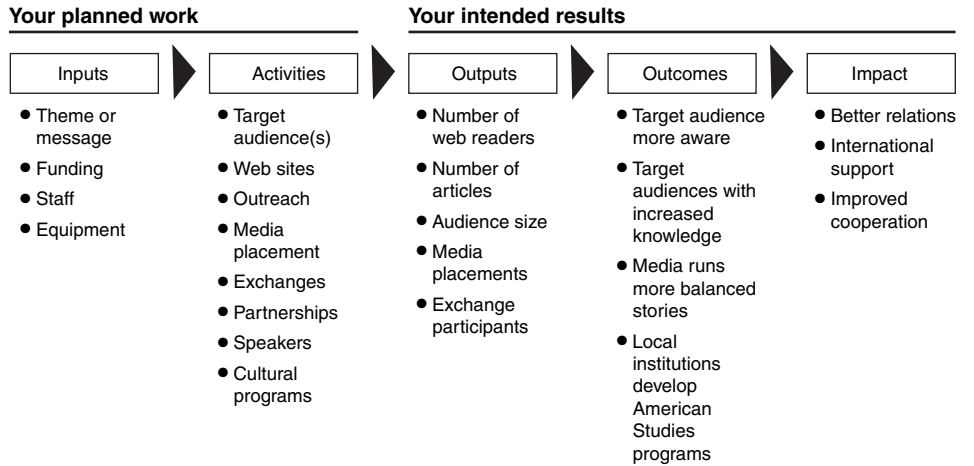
Your planned work

Your intended results

Inputs

- Theme or message
- Funding
- Staff
- Equipment

Activities

- Target audience(s)
- Web sites
- Outreach
- Media placement
- Exchanges
- Partnerships
- Speakers
- Cultural programs

Outputs

- Number of web readers
- Number of articles
- Audience size
- Media placements
- Exchange participants

Outcomes

- Target audience more aware
- Target audiences with increased knowledge
- Media runs more balanced stories
- Local institutions develop American Studies programs

Impact

- Better relations
- International support
- Improved cooperation